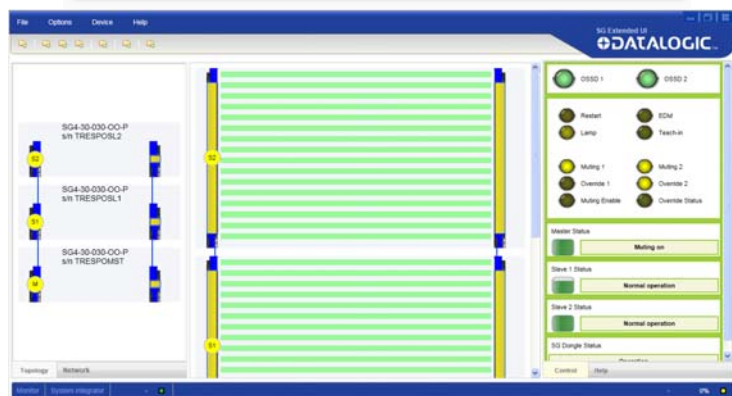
File Options Device Help

SG Extended UI
DATALOGIC.

SG4-30-030-OO-P
s/n TRESPOSL2

S2

SG4-30-030-OO-P
s/n TRESPOSL1

S1

SG4-30-030-OO-P
s/n TRESPOMST

M

S2

S1

OSSD 1
OSSD 2

Restart
EDM
Lamp
Teach-in

Muting 1
Muting 2
Override 1
Override 2
Muting Enable
Override Status

Master Status
Muting on

Slave 1 Status
Normal operation

Slave 2 Status
Normal operation

SG Dongle Status
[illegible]

Topology
Network

Control
Help

Monitor
System integrator